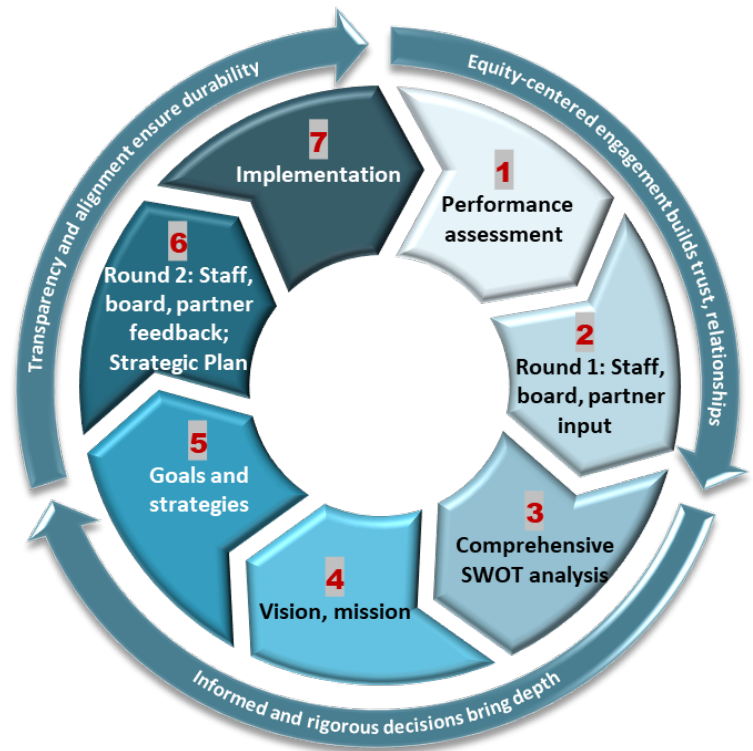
Equity-centered engagement builds trust, relationships

1
Performance assessment

2
Round 1: Staff, board, partner input

3
Comprehensive SWOT analysis

4
Vision, mission

5
Goals and strategies

6
Round 2: Staff, board, partner feedback; Strategic Plan

7
Implementation

Informed and rigorous decisions bring depth

Transparency and alignment ensure durability